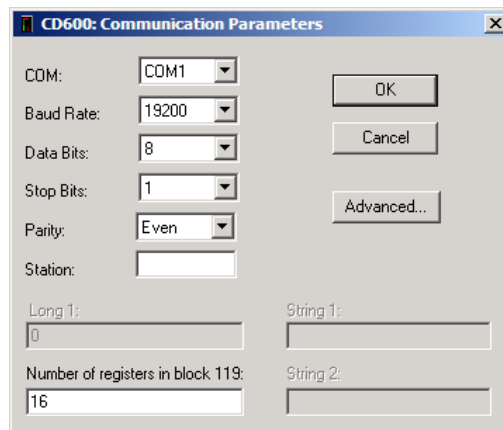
CD600: Communication Parameters

COM: COM1

Baud Rate: 19200

Data Bits: 8

Stop Bits: 1

Parity: Even

Station:

OK

Cancel

Advanced...

Long 1:
0

String 1:

Number of registers in block 119:
16

String 2: